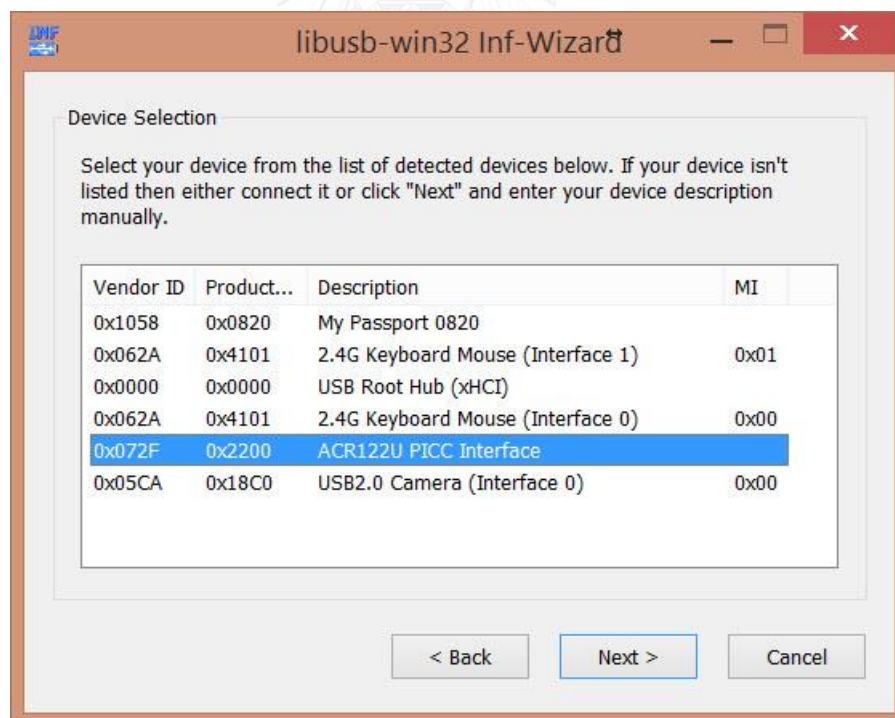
libusb-win32 Inf-Wizard

Device Selection

Select your device from the list of detected devices below. If your device isn't listed then either connect it or click "Next" and enter your device description manually.

| Vendor ID | Product... | Description | MI |
|---|---|---|---|
| 0x1058 | 0x0820 | My Passport 0820 | |
| 0x062A | 0x4101 | 2.4G Keyboard Mouse (Interface 1) | 0x01 |
| 0x0000 | 0x0000 | USB Root Hub (xHCI) | |
| 0x062A | 0x4101 | 2.4G Keyboard Mouse (Interface 0) | 0x00 |
| 0x072F | 0x2200 | ACR122U PICC Interface | |
| 0x05CA | 0x18C0 | USB2.0 Camera (Interface 0) | 0x00 |

< Back
Next >
Cancel